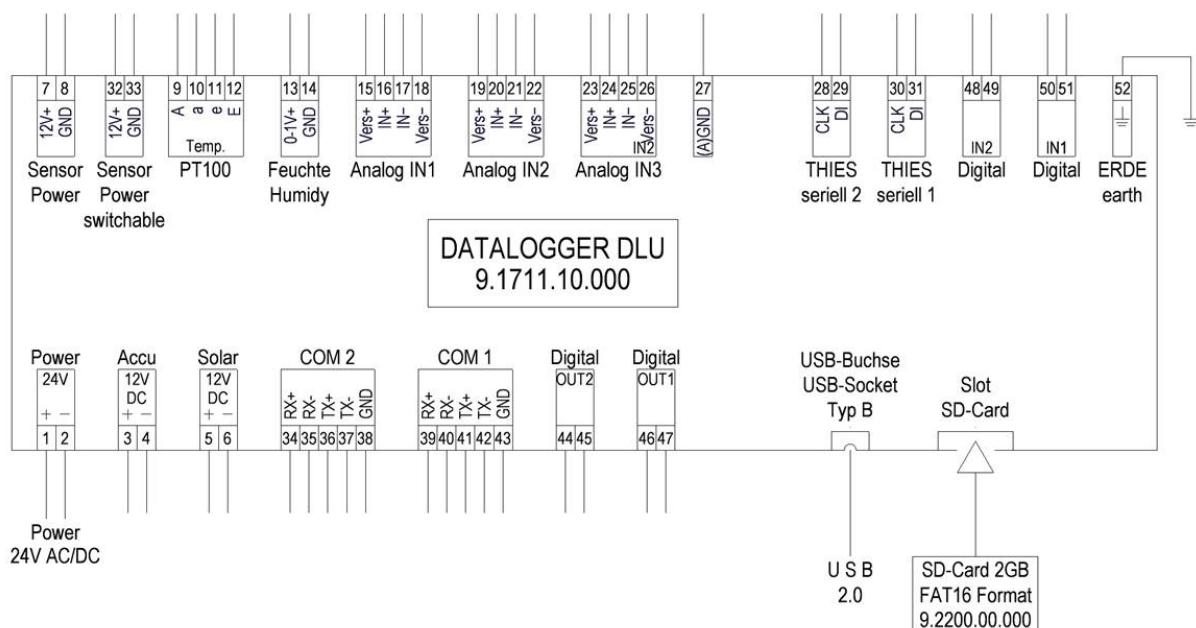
7 8
12V+ GND
Sensor Power

32 33
12V+ GND
Sensor Power switchable

9 10 11 12
A a e E
Temp.
PT100

13 14
0-1V+ GND
Feuchte Humidy

15 16 17 18
Vers+ IN+ IN- Vers-
Analog IN1

19 20 21 22
Vers+ IN+ IN- Vers-
Analog IN2

23 24 25 26
Vers+ IN+ IN- Vers-
IN2
Analog IN3

27
(A)GND

28 29
CLK DI
THIES seriell 2

30 31
CLK DI
THIES seriell 1

48 49
IN2
Digital

50 51
IN1
Digital

52
ERDE earth

DATALOGGER DLU
9.1711.10.000

Power
24V
+ −
1 2
Power
24V AC/DC

Accu
12V DC
+ −
3 4

Solar
12V DC
+ −
5 6

COM 2
RX+ RX- TX+ TX- GND
34 35 36 37 38

COM 1
RX+ RX- TX+ TX- GND
39 40 41 42 43

Digital
OUT2
44 45

Digital
OUT1
46 47

USB-Buchse
USB-Socket
Typ B

U S B
2.0

Slot
SD-Card

SD-Card 2GB
FAT16 Format
9.2200.00.000